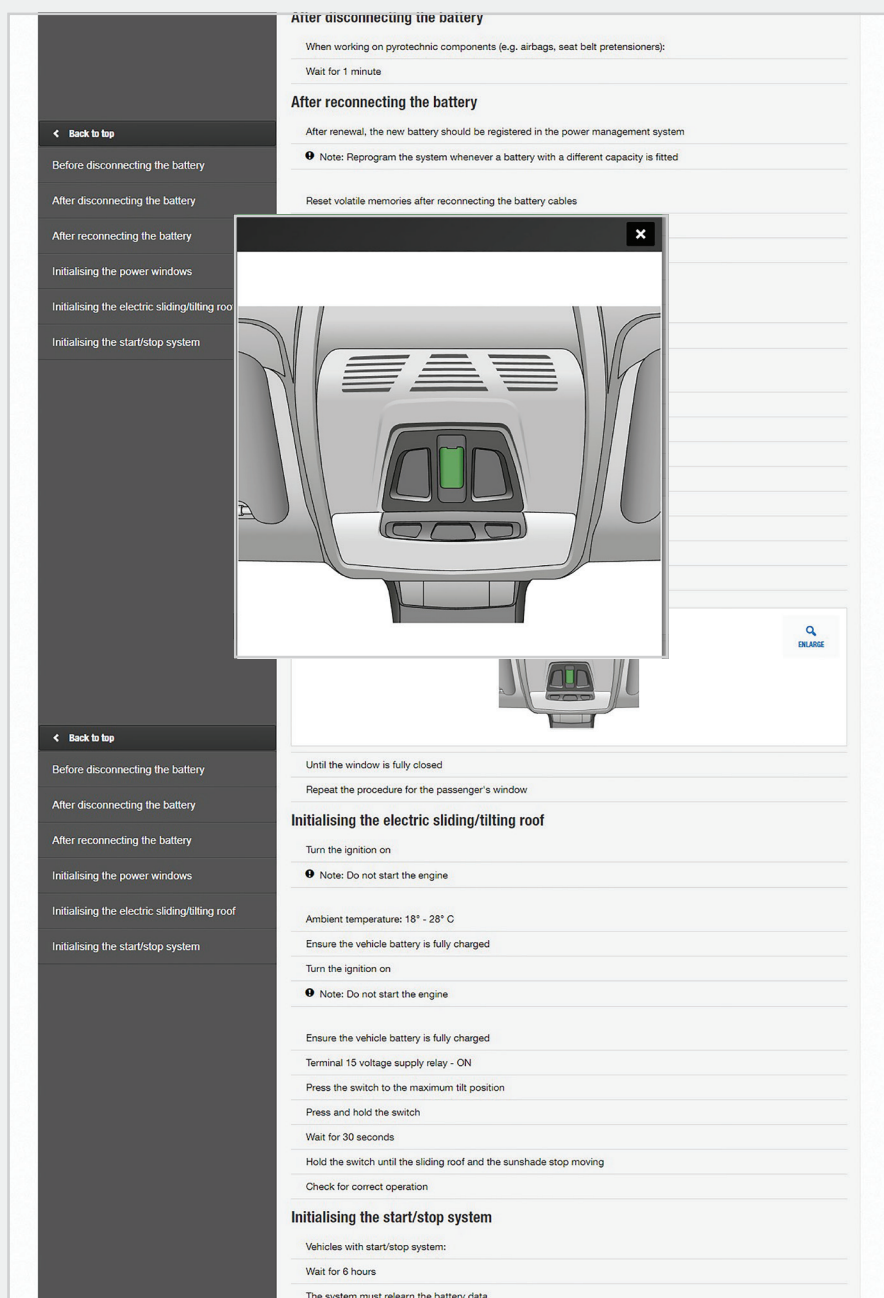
After disconnecting the battery

When working on pyrotechnic components (e.g. airbags, seat belt pretensioners):

Wait for 1 minute

After reconnecting the battery

After renewal, the new battery should be registered in the power management system

Note: Reprogram the system whenever a battery with a different capacity is fitted

Reset volatile memories after reconnecting the battery cables

Back to top

Before disconnecting the battery

After disconnecting the battery

After reconnecting the battery

Initialising the power windows

Initialising the electric sliding/tilting roo

Initialising the start/stop system

ENLARGE

Back to top

Before disconnecting the battery

After disconnecting the battery

After reconnecting the battery

Initialising the power windows

Initialising the electric sliding/tilting roof

Initialising the start/stop system

Until the window is fully closed

Repeat the procedure for the passenger's window

Initialising the electric sliding/tilting roof

Turn the ignition on

Note: Do not start the engine

Ambient temperature: 18° - 28° C

Ensure the vehicle battery is fully charged

Turn the ignition on

Note: Do not start the engine

Ensure the vehicle battery is fully charged

Terminal 15 voltage supply relay - ON

Press the switch to the maximum tilt position

Press and hold the switch

Wait for 30 seconds

Hold the switch until the sliding roof and the sunshade stop moving

Check for correct operation

Initialising the start/stop system

Vehicles with start/stop system:

Wait for 6 hours

The system must relearn the battery data